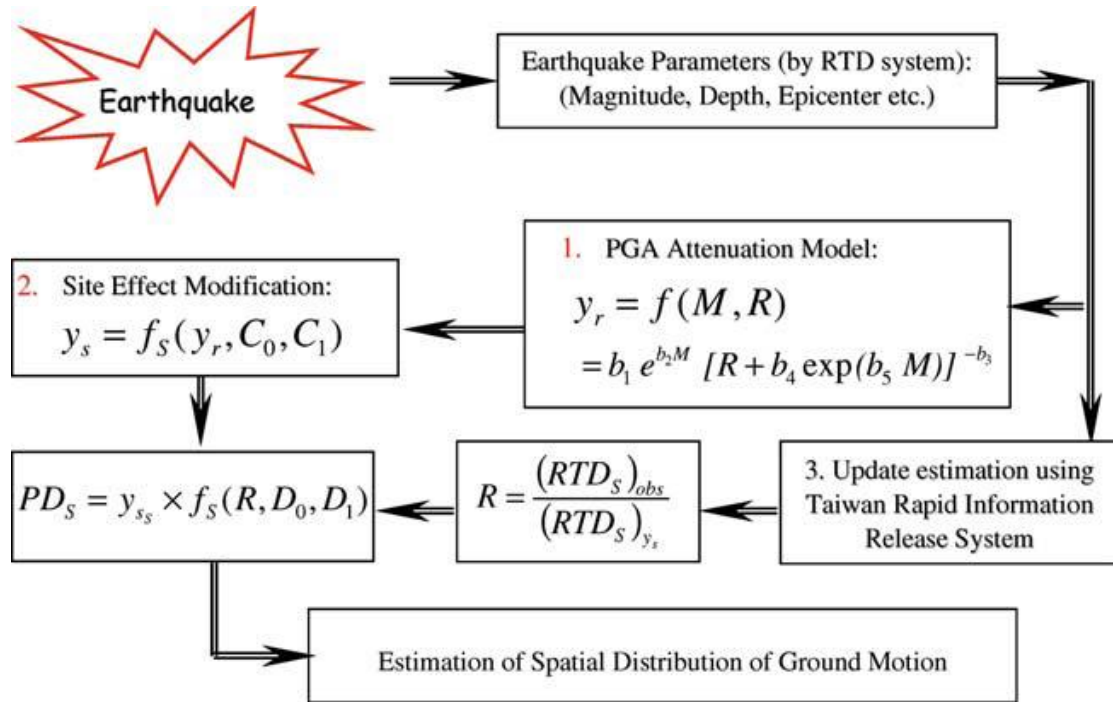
Earthquake

Earthquake Parameters (by RTD system): (Magnitude, Depth, Epicenter etc.)

1. PGA Attenuation Model:
$y_r = f(M, R)$
$= b_1 e^{b_2 M} [R + b_4 \exp(b_5 M)]^{-b_3}$

2. Site Effect Modification:
$y_s = f_S(y_r, C_0, C_1)$

$PD_S = y_{s_S} \times f_S(R, D_0, D_1)$

$R = \frac{(RTD_S)_{obs}}{(RTD_S)_{y_s}}$

3. Update estimation using Taiwan Rapid Information Release System

Estimation of Spatial Distribution of Ground Motion